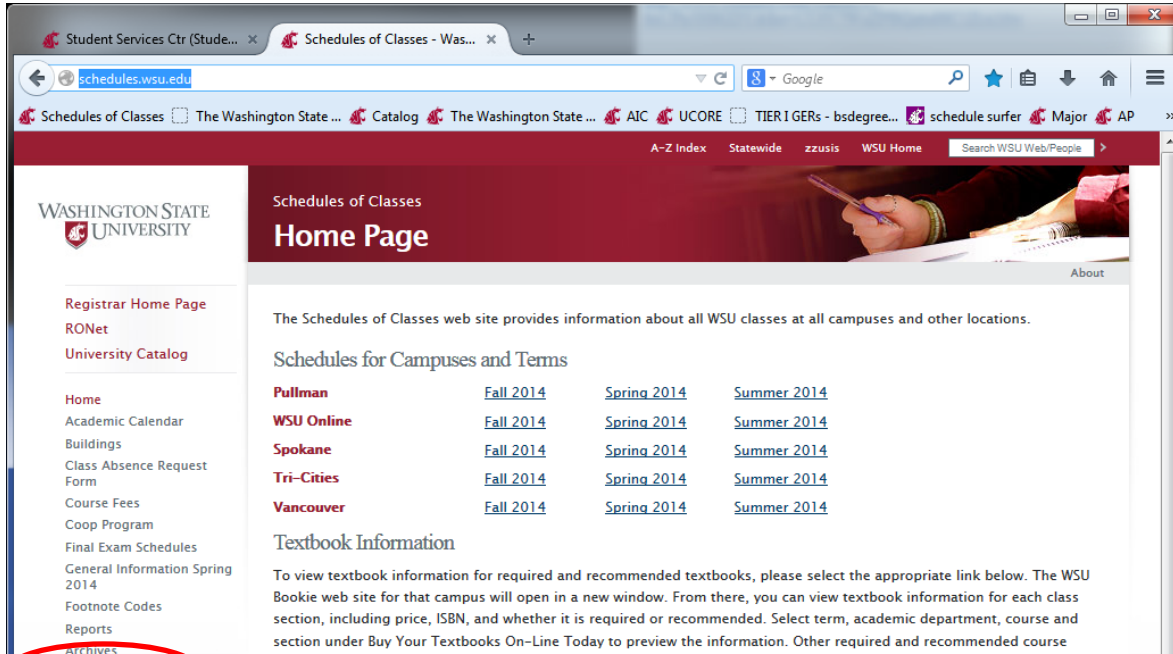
Student Services Ctr (Stude... × Schedules of Classes - Was... × +

schedules.wsu.edu

Google

Schedules of Classes  The Washington State ...  Catalog  The Washington State ...  AIC  UCORE  TIER I GERs - bsdegree...  schedule surfer  Major  AP

A-Z Index  Statewide  zzusis  WSU Home  Search WSU Web/People

WASHINGTON STATE UNIVERSITY

Schedules of Classes
Home Page

About

Registrar Home Page
RONet
University Catalog

Home
Academic Calendar
Buildings
Class Absence Request Form
Course Fees
Coop Program
Final Exam Schedules
General Information Spring 2014
Footnote Codes
Reports
Archives

The Schedules of Classes web site provides information about all WSU classes at all campuses and other locations.

Schedules for Campuses and Terms

| | | | |
|---|---|---|---|
| Pullman | Fall 2014 | Spring 2014 | Summer 2014 |
| WSU Online | Fall 2014 | Spring 2014 | Summer 2014 |
| Spokane | Fall 2014 | Spring 2014 | Summer 2014 |
| Tri-Cities | Fall 2014 | Spring 2014 | Summer 2014 |
| Vancouver | Fall 2014 | Spring 2014 | Summer 2014 |

Textbook Information

To view textbook information for required and recommended textbooks, please select the appropriate link below. The WSU Bookie web site for that campus will open in a new window. From there, you can view textbook information for each class section, including price, ISBN, and whether it is required or recommended. Select term, academic department, course and section under Buy Your Textbooks On-Line Today to preview the information. Other required and recommended course